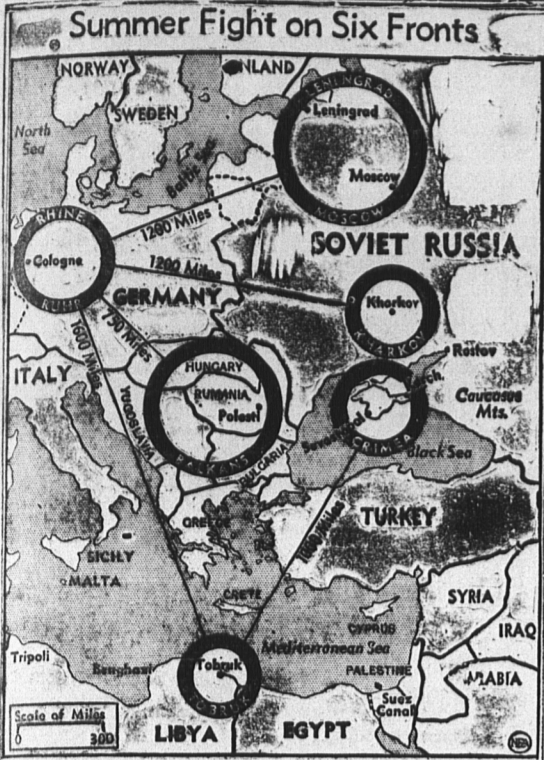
Summer Fight on Six Fronts

NORWAY
FINLAND
SWEDEN
North Sea
Baltic Sea
LENINGRAD
Leningrad
Moscow
MOSCOW
SOVIET RUSSIA
RHINE
Cologne
RUHR
1200 Miles
1200 Miles
GERMANY
Kharkov
KHARKOV
750 Miles
1600 Miles
HUNGARY
RUMANIA
Ploesti
BALKANS
Rostov
Kerch
Caucasus Mts.
Sevastopol
CRIMEA
Black Sea
ITALY
YUGOSLAVIA
BULGARIA
GREECE
TURKEY
1000 Miles
SICILY
MALTA
CRETE
SYRIA
CYPRUS
IRAQ
Tripoli
Benghazi
Tobruk
TOBRUK
Mediterranean Sea
PALESTINE
ARABIA
Suez Canal
Scale of Miles
300
LIBYA
EGYPT
NEA